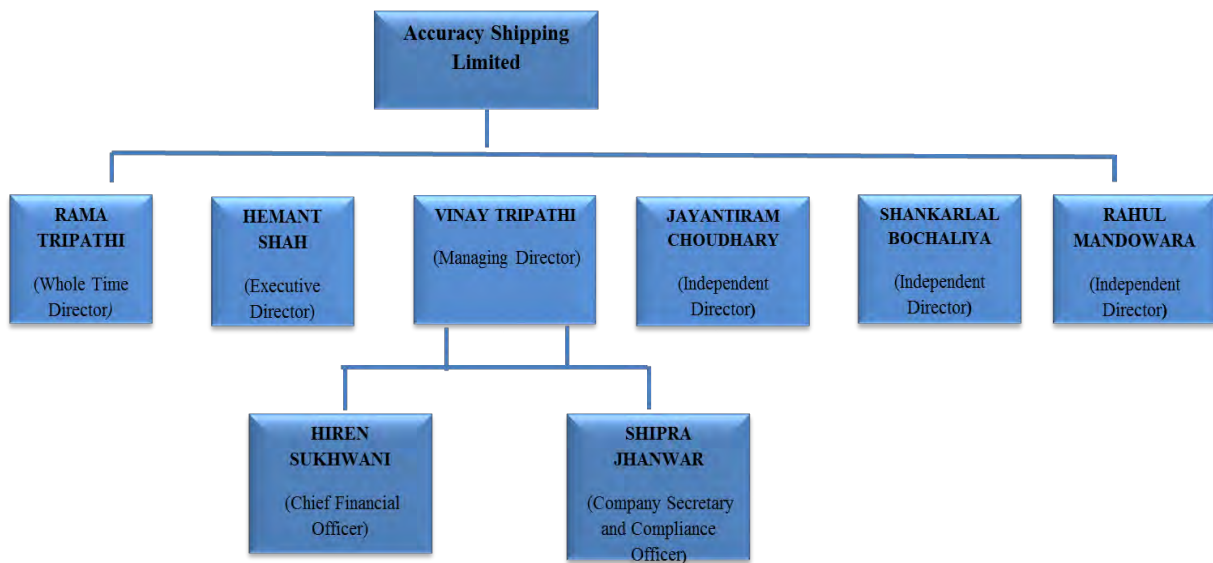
Accuracy Shipping Limited

RAMA TRIPATHI

(Whole Time Director)

HEMANT SHAH

(Executive Director)

VINAY TRIPATHI

(Managing Director)

JAYANTIRAM CHOUDHARY

(Independent Director)

SHANKARLAL BOCHALIYA

(Independent Director)

RAHUL MANDOWARA

(Independent Director)

HIREN SUKHWANI

(Chief Financial Officer)

SHIPRA JHANWAR

(Company Secretary and Compliance Officer)